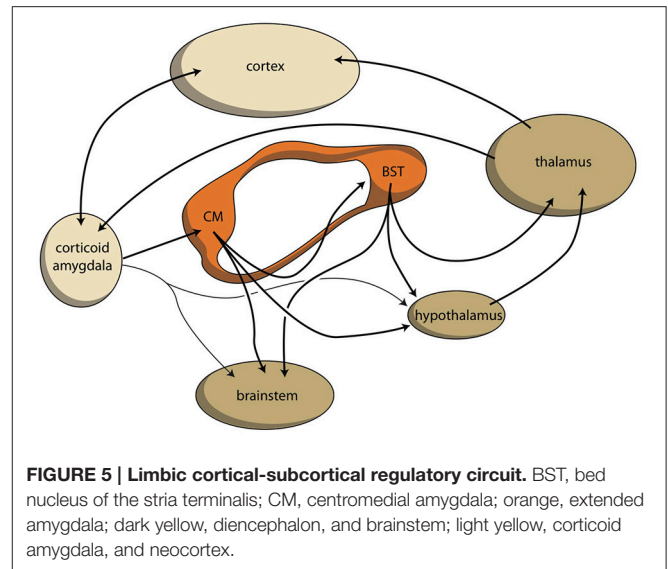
cortex

thalamus

BST

CM

corticoid amygdala

hypothalamus

brainstem

**FIGURE 5 | Limbic cortical-subcortical regulatory circuit.** BST, bed nucleus of the stria terminalis; CM, centromedial amygdala; orange, extended amygdala; dark yellow, diencephalon, and brainstem; light yellow, corticoid amygdala, and neocortex.